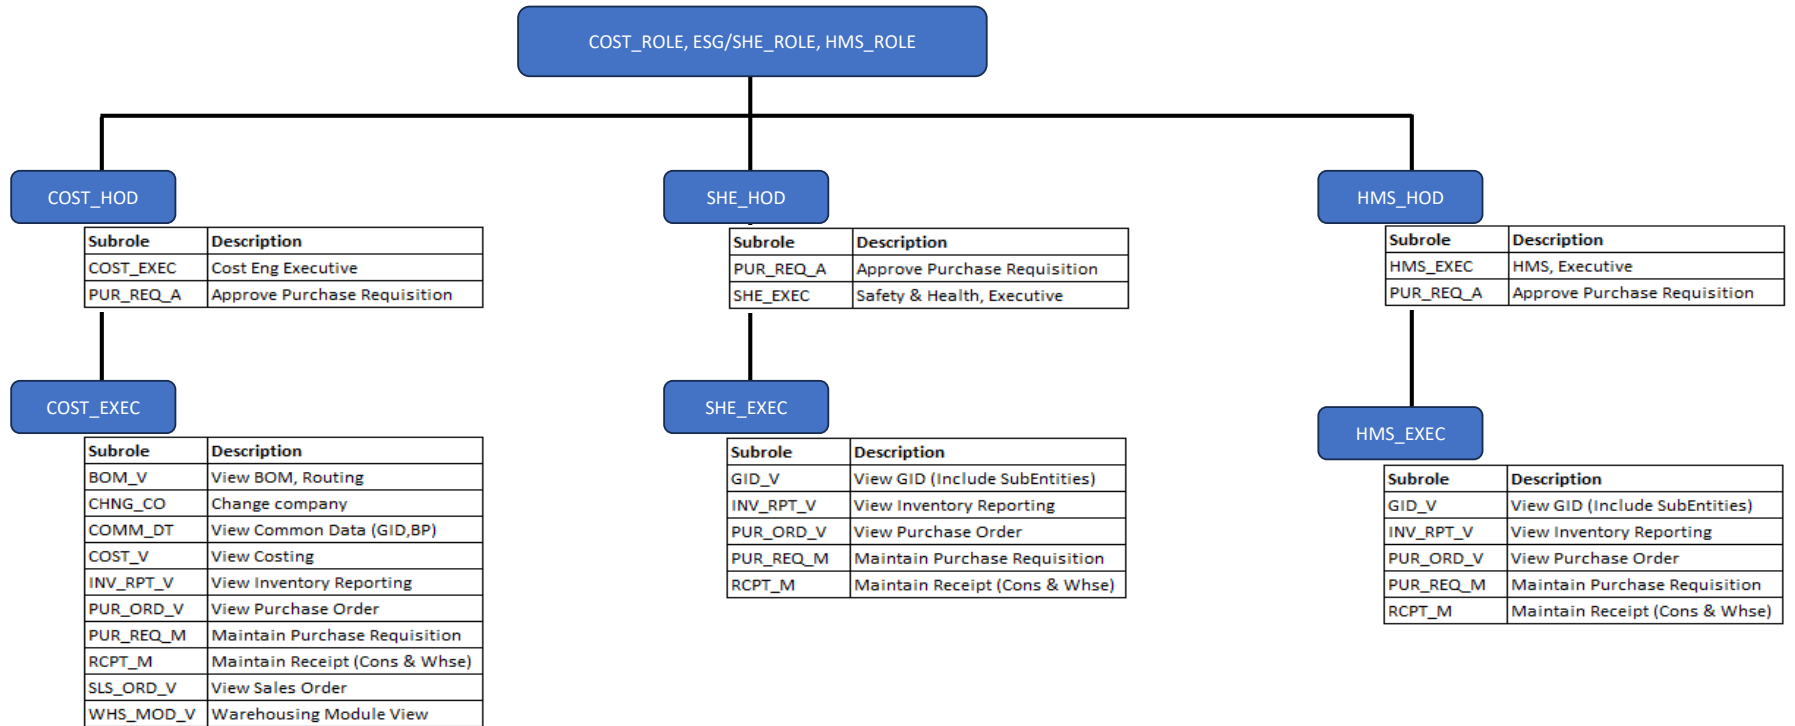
COST_ROLE, ESG/SHE_ROLE, HMS_ROLE

COST_HOD

| Subrole | Description |
|---|---|
| COST_EXEC | Cost Eng Executive |
| PUR_REQ_A | Approve Purchase Requisition |

COST_EXEC

| Subrole | Description |
|---|---|
| BOM_V | View BOM, Routing |
| CHNG_CO | Change company |
| COMM_DT | View Common Data (GID,BP) |
| COST_V | View Costing |
| INV_RPT_V | View Inventory Reporting |
| PUR_ORD_V | View Purchase Order |
| PUR_REQ_M | Maintain Purchase Requisition |
| RCPT_M | Maintain Receipt (Cons & Whse) |
| SLS_ORD_V | View Sales Order |
| WHS_MOD_V | Warehousing Module View |

SHE_HOD

| Subrole | Description |
|---|---|
| PUR_REQ_A | Approve Purchase Requisition |
| SHE_EXEC | Safety & Health, Executive |

SHE_EXEC

| Subrole | Description |
|---|---|
| GID_V | View GID (Include SubEntities) |
| INV_RPT_V | View Inventory Reporting |
| PUR_ORD_V | View Purchase Order |
| PUR_REQ_M | Maintain Purchase Requisition |
| RCPT_M | Maintain Receipt (Cons & Whse) |

HMS_HOD

| Subrole | Description |
|---|---|
| HMS_EXEC | HMS, Executive |
| PUR_REQ_A | Approve Purchase Requisition |

HMS_EXEC

| Subrole | Description |
|---|---|
| GID_V | View GID (Include SubEntities) |
| INV_RPT_V | View Inventory Reporting |
| PUR_ORD_V | View Purchase Order |
| PUR_REQ_M | Maintain Purchase Requisition |
| RCPT_M | Maintain Receipt (Cons & Whse) |